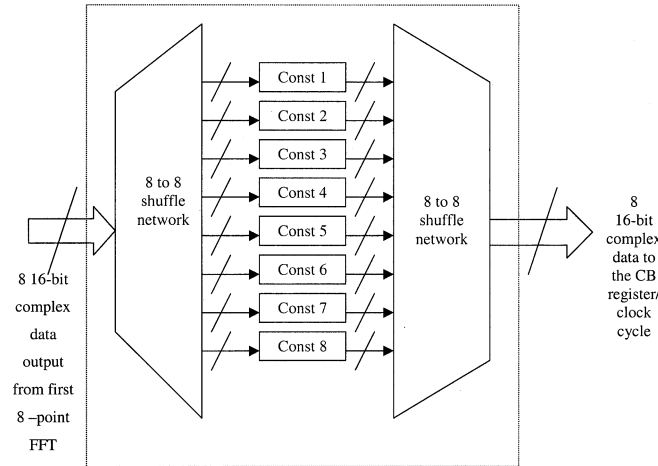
8 to 8 shuffle network

Const 1
Const 2
Const 3
Const 4
Const 5
Const 6
Const 7
Const 8

8 to 8 shuffle network

8 16-bit complex data output from first 8 –point FFT

8 16-bit complex data to the CB register/ clock cycle